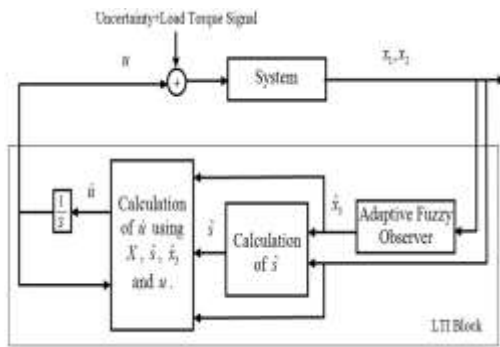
Uncertainty+Load Torque Signal

$u$

+

System

$x_1, x_2$

$\frac{1}{s}$

$\dot{u}$

Calculation of $\dot{u}$ using $X$, $\hat{s}$, $\hat{x}_1$ and $u$.

$\hat{s}$

Calculation of $\hat{s}$

$\hat{x}_1$

Adaptive Fuzzy Observer

LTI Block